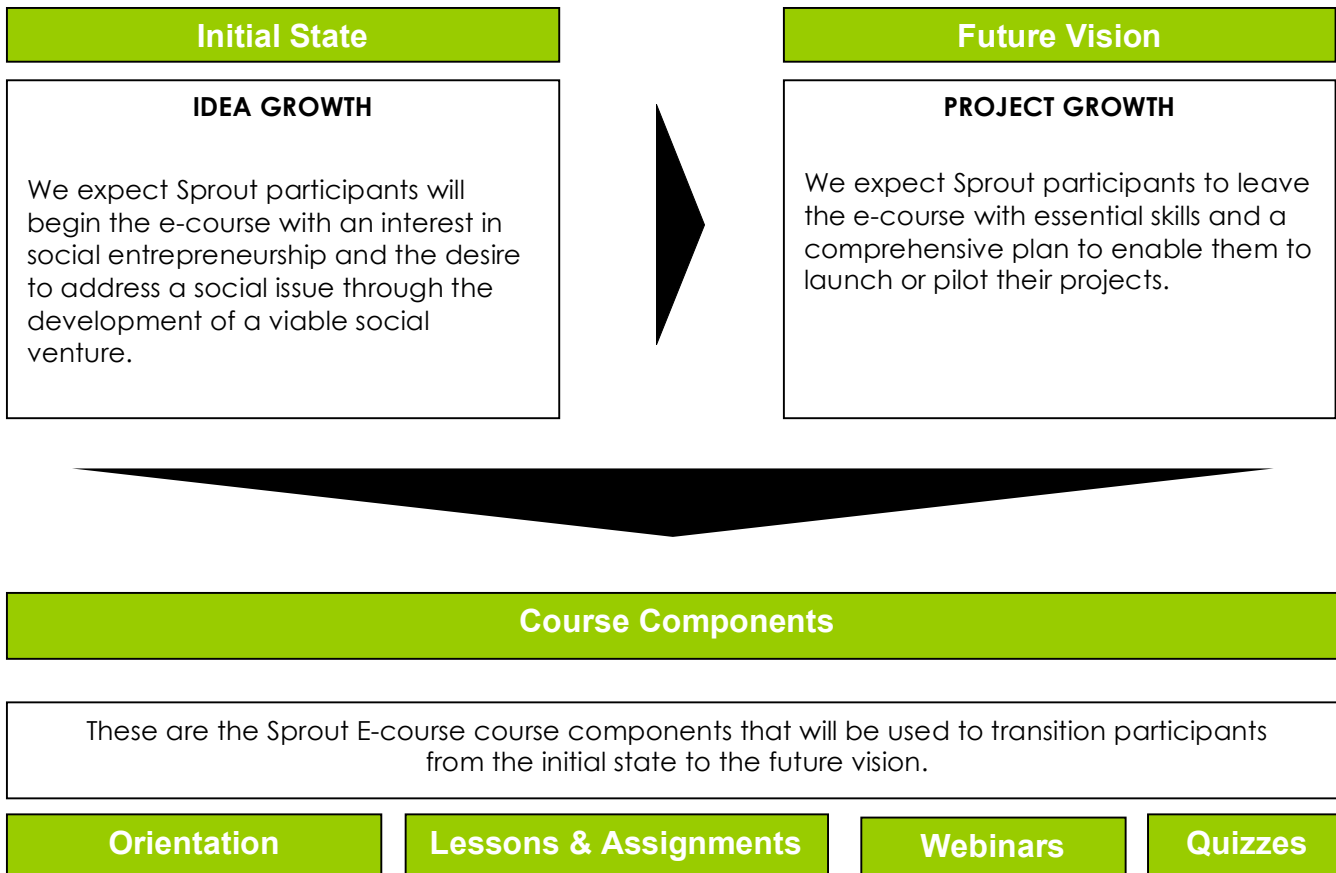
Initial State

IDEA GROWTH

We expect Sprout participants will begin the e-course with an interest in social entrepreneurship and the desire to address a social issue through the development of a viable social venture.

Future Vision

PROJECT GROWTH

We expect Sprout participants to leave the e-course with essential skills and a comprehensive plan to enable them to launch or pilot their projects.

Course Components

These are the Sprout E-course course components that will be used to transition participants from the initial state to the future vision.

Orientation

Lessons & Assignments

Webinars

Quizzes